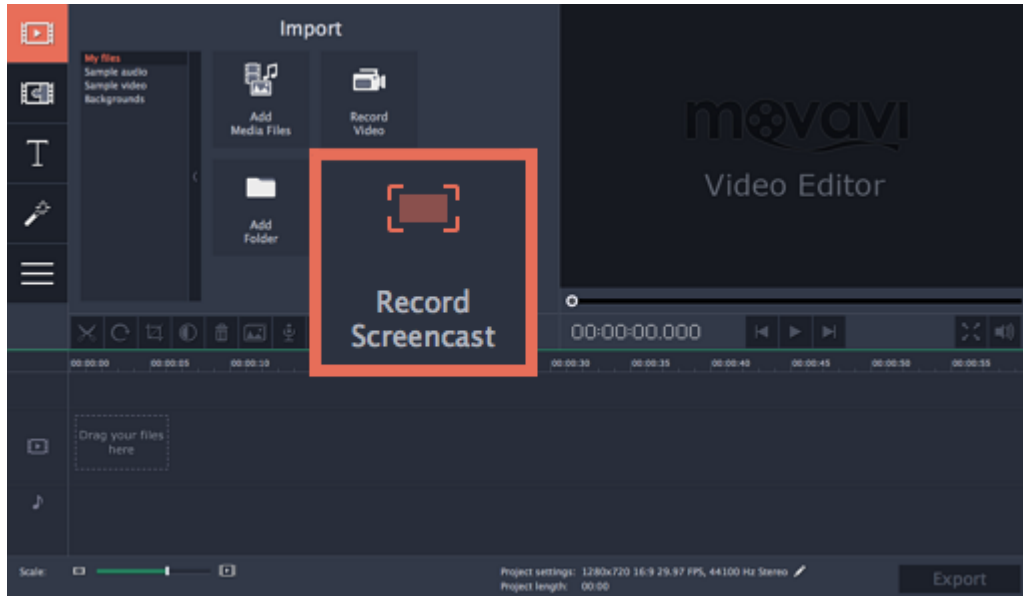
Import

My files
Sample audio
Sample video
Backgrounds

Add Media Files

Record Video

Add Folder

Record Screencast

movavi
Video Editor

00:00:00.000

00:00:00
00:00:05
00:00:10
00:00:30
00:00:35
00:00:40
00:00:45
00:00:50
00:00:55

Drag your files here

Scale:

Project settings: 1280x720 16:9 29.97 FPS, 44100 Hz Stereo
Project length: 00:00

Export